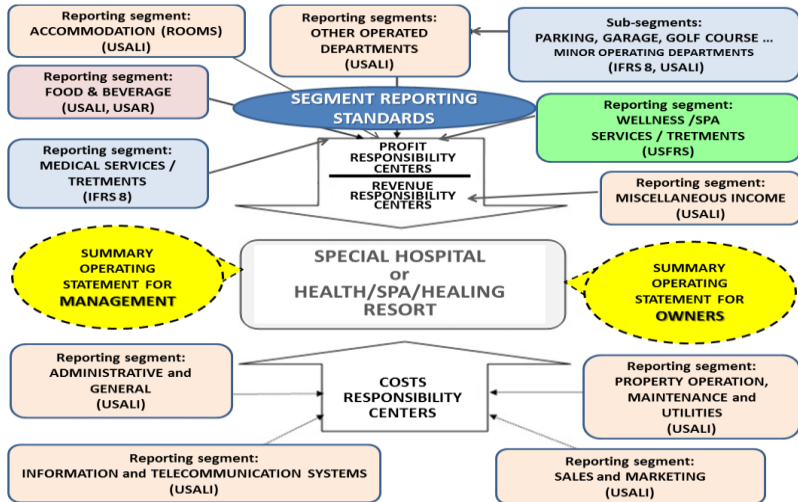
Reporting segment:
ACCOMMODATION (ROOMS)
(USALI)

Reporting segments:
OTHER OPERATED DEPARTMENTS
(USALI)

Sub-segments:
PARKING, GARAGE, GOLF COURSE ...
MINOR OPERATING DEPARTMENTS
(IFRS 8, USALI)

Reporting segment:
FOOD & BEVERAGE
(USALI, USAR)

SEGMENT REPORTING STANDARDS

Reporting segment:
WELLNESS /SPA
SERVICES / TRETMENTS
(USFRS)

Reporting segment:
MEDICAL SERVICES / TRETMENTS
(IFRS 8)

PROFIT RESPONSIBILITY CENTERS

REVENUE RESPONSIBILITY CENTERS

Reporting segment:
MISCELLANEOUS INCOME
(USALI)

SUMMARY OPERATING STATEMENT FOR MANAGEMENT

SPECIAL HOSPITAL
or
HEALTH/SPA/HEALING RESORT

SUMMARY OPERATING STATEMENT FOR OWNERS

Reporting segment:
ADMINISTRATIVE and GENERAL
(USALI)

COSTS RESPONSIBILITY CENTERS

Reporting segment:
PROPERTY OPERATION, MAINTENANCE and UTILITIES
(USALI)

Reporting segment:
INFORMATION and TELECOMMUNICATION SYSTEMS
(USALI)

Reporting segment:
SALES and MARKETING
(USALI)